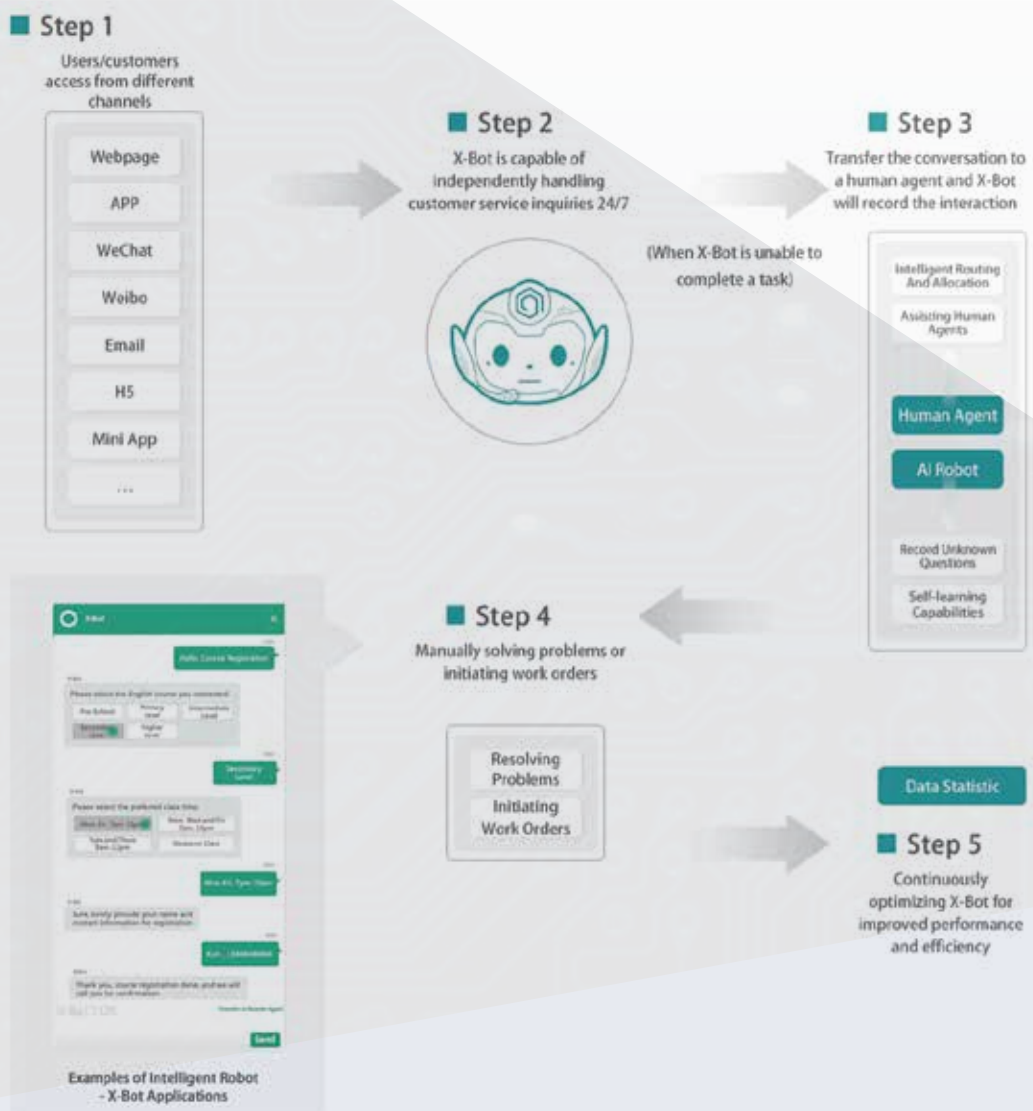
Step 1
Users/customers access from different channels

Webpage
APP
WeChat
Weibo
Email
H5
Mini App
...

Step 2
X-Bot is capable of independently handling customer service inquiries 24/7

(When X-Bot is unable to complete a task)

Step 3
Transfer the conversation to a human agent and X-Bot will record the interaction

Intelligent Routing And Allocation
Assisting Human Agents
Human Agent
AI Robot
Record Unknown Questions
Self-learning Capabilities

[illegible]
Hello, Course Registration
Please select the English course you interested:
Pre-School
Primary Level
Intermediate Level
Secondary Level
Higher Level
Secondary Level
Please select the preferred class time:
Mon-Fri, 7pm-10pm
Mon, Wed and Fri 7pm-10pm
Tues and Thurs 8am-12pm
Weekend Class
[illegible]
Sure, kindly provide your name and contact information for registration.
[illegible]
Thank you, course registration done, and we will call you for confirmation.
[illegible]
Send

Examples of Intelligent Robot - X-Bot Applications

Step 4
Manually solving problems or initiating work orders

Resolving Problems
Initiating Work Orders

Data Statistic

Step 5
Continuously optimizing X-Bot for improved performance and efficiency